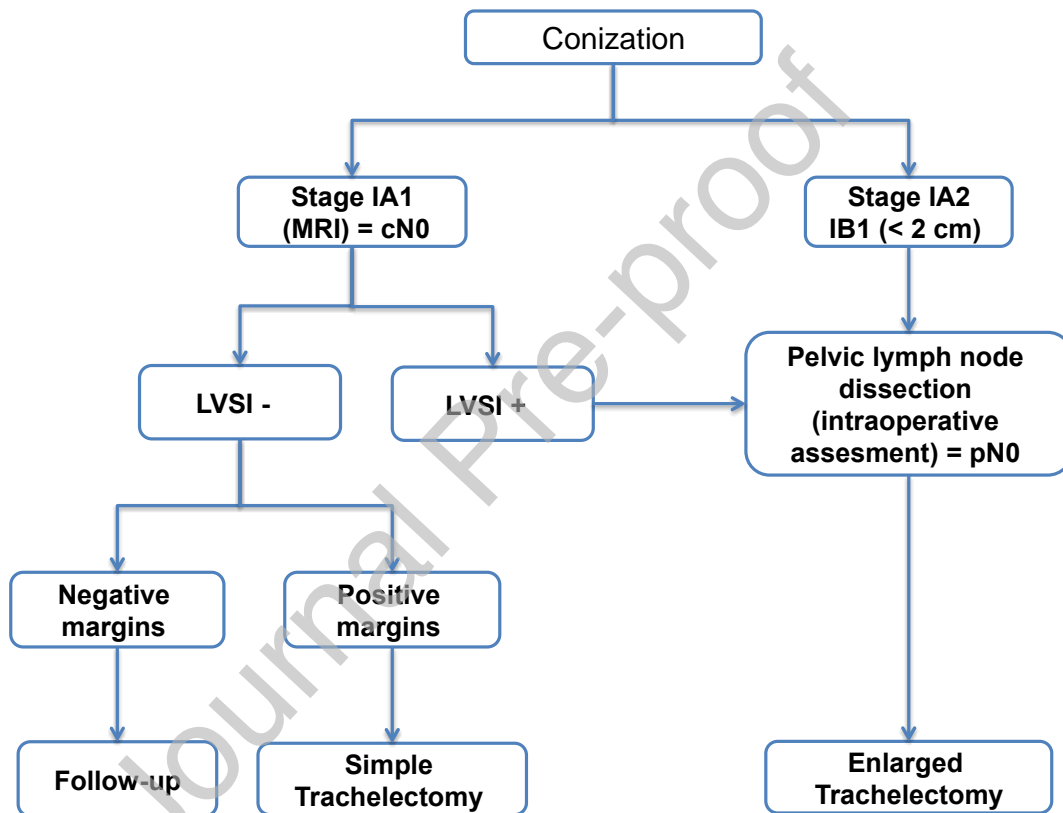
Conization

Stage IA1
(MRI) = cN0

Stage IA2
IB1 (< 2 cm)

LVSI -

LVSI +

Pelvic lymph node dissection (intraoperative assesment) = pN0

Negative margins

Positive margins

Follow-up

Simple Trachelectomy

Enlarged Trachelectomy

Journal Pre-proof